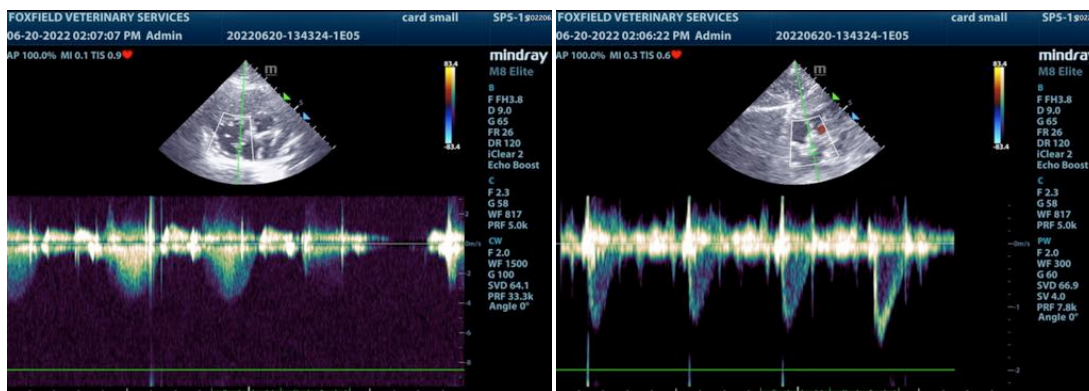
FOXFIELD VETERINARY SERVICES card small SP5-1s02206
06-20-2022 02:07:07 PM Admin 20220620-134324-1E05
AP 100.0% MI 0.1 TIS 0.9
mindray
M8 Elite
83.4
-83.4
B
F FH3.8
D 9.0
G 65
FR 26
DR 120
iClear 2
Echo Boost
C
F 2.3
G 58
WF 817
PRF 5.0k
CW
F 2.0
WF 1500
G 100
SVD 64.1
PRF 33.3k
Angle 0°
2
0m/s
-2
-4
-6
-8

FOXFIELD VETERINARY SERVICES card small SP5-1s02
06-20-2022 02:06:22 PM Admin 20220620-134324-1E05
AP 100.0% MI 0.3 TIS 0.6
mindray
M8 Elite
83.4
-83.4
B
F FH3.8
D 9.0
G 65
FR 26
DR 120
iClear 2
Echo Boost
C
F 2.3
G 58
WF 817
PRF 5.0k
PW
F 2.0
WF 300
G 60
SVD 66.9
SV 4.0
PRF 7.8k
Angle 0°
0m/s
-1
-2